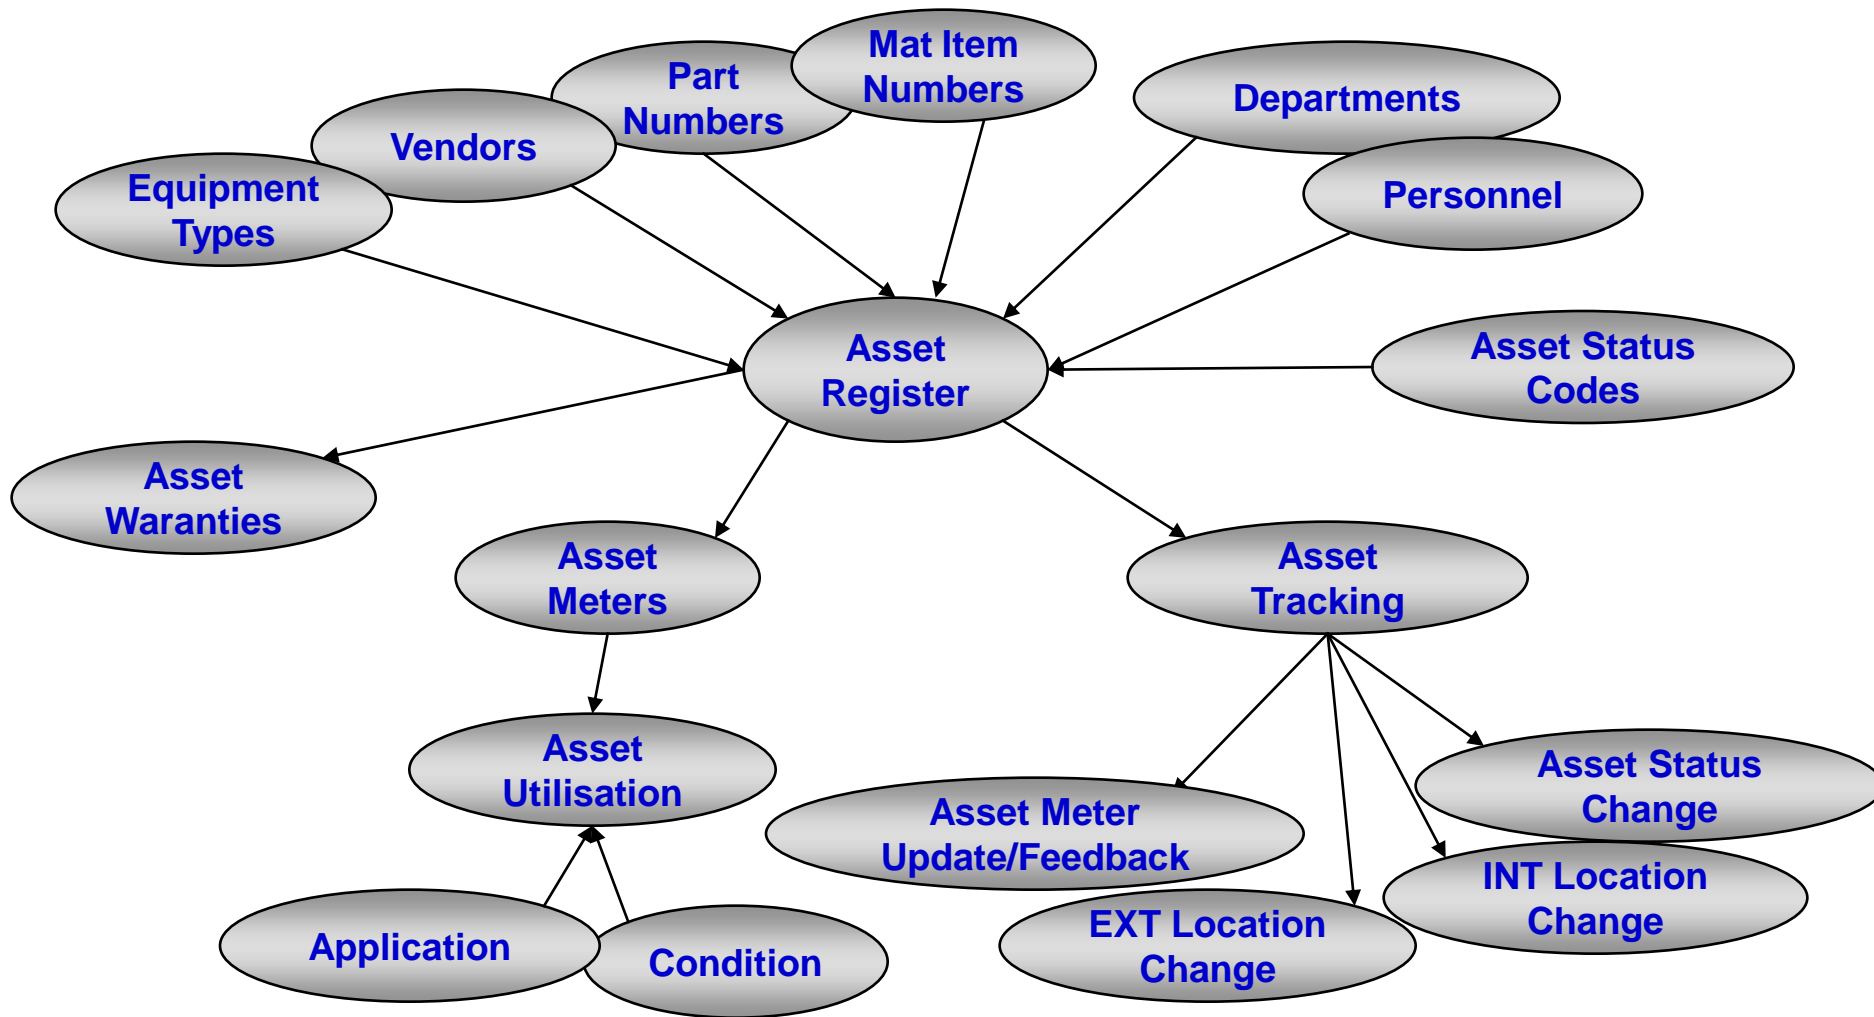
Mat Item Numbers

Part Numbers

Departments

Vendors

Personnel

Equipment Types

Asset Register

Asset Status Codes

Asset Waranties

Asset Meters

Asset Tracking

Asset Utilisation

Asset Status Change

Asset Meter Update/Feedback

INT Location Change

EXT Location Change

Application

Condition